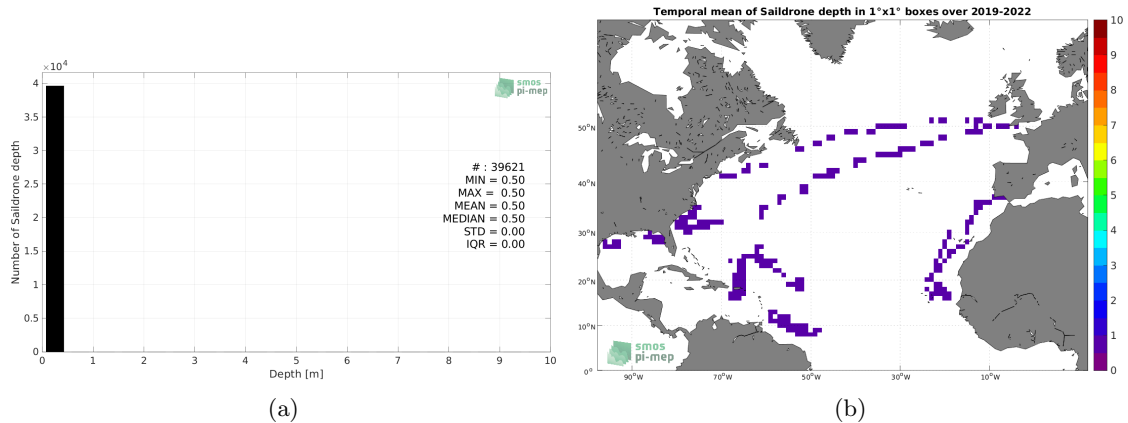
$\times 10^4$
4
3.5
3
2.5
2
1.5
1
0.5
0
Number of Saildrone depth
smos pi-mep
# : 39621
MIN = 0.50
MAX = 0.50
MEAN = 0.50
MEDIAN = 0.50
STD = 0.00
IQR = 0.00
0 1 2 3 4 5 6 7 8 9 10
Depth [m]

(a)

Temporal mean of Saildrone depth in 1°x1° boxes over 2019-2022
50°N
40°N
30°N
20°N
10°N
0°
90°W 70°W 50°W 30°W 10°W
smos pi-mep
10
9
8
7
6
5
4
3
2
1
0

(b)